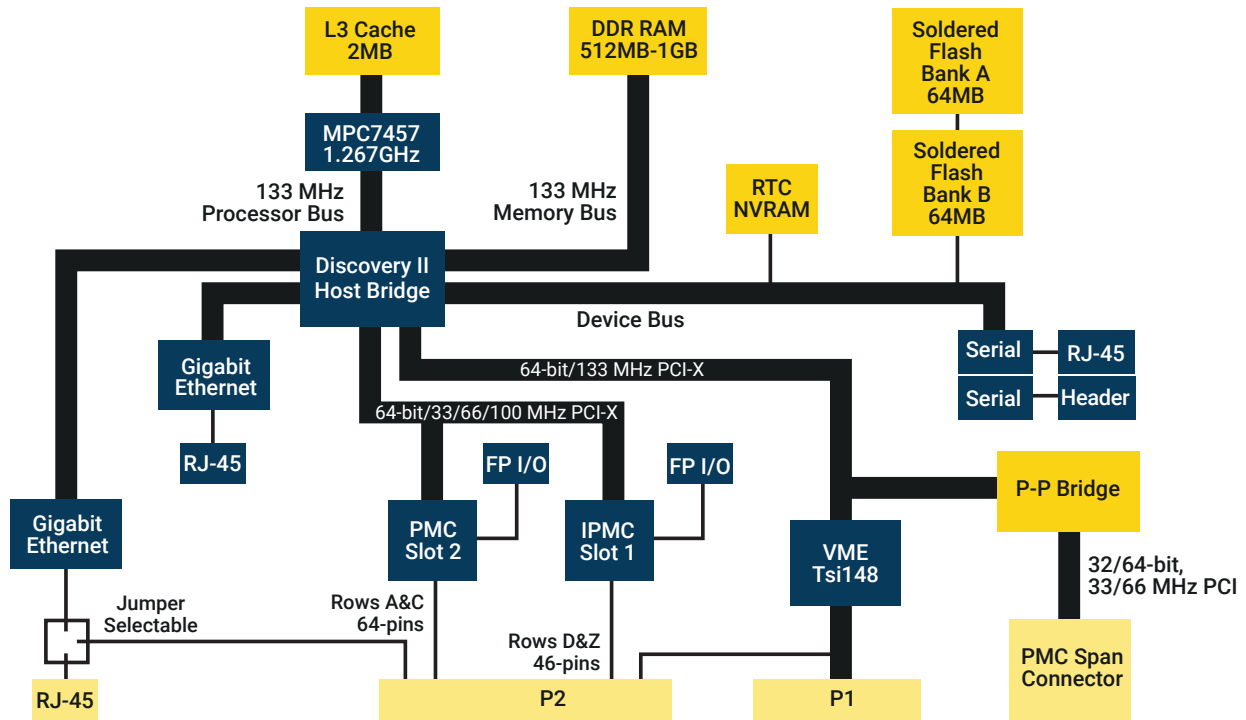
L3 Cache
2MB

DDR RAM
512MB-1GB

Soldered
Flash
Bank A
64MB

MPC7457
1.267GHz

Soldered
Flash
Bank B
64MB

133 MHz
Processor Bus

133 MHz
Memory Bus

RTC
NVRAM

Discovery II
Host Bridge

Device Bus

Gigabit
Ethernet

Serial

RJ-45

64-bit/133 MHz PCI-X

Serial

Header

64-bit/33/66/100 MHz PCI-X

RJ-45

FP I/O

FP I/O

P-P Bridge

Gigabit
Ethernet

PMC
Slot 2

IPMC
Slot 1

VME
Tsi148

32/64-bit,
33/66 MHz PCI

Jumper
Selectable

Rows A&C
64-pins

Rows D&Z
46-pins

PMC Span
Connector

RJ-45

P2

P1